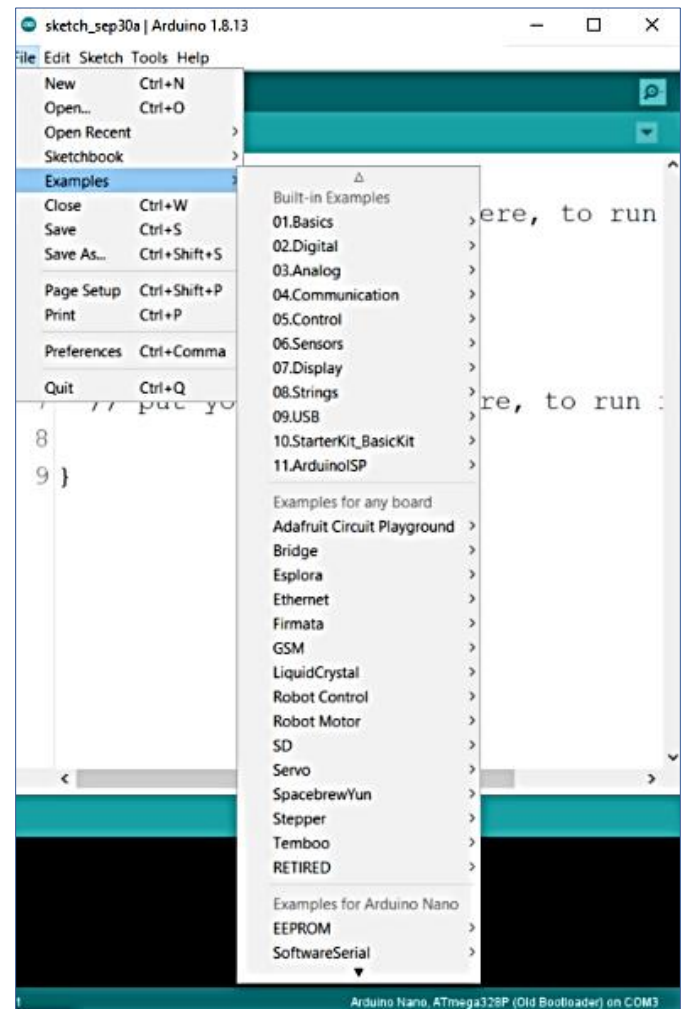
sketch_sep30a | Arduino 1.8.13

File Edit Sketch Tools Help

New Ctrl+N
Open... Ctrl+O
Open Recent
Sketchbook
Examples
Close Ctrl+W
Save Ctrl+S
Save As... Ctrl+Shift+S
Page Setup Ctrl+Shift+P
Print Ctrl+P
Preferences Ctrl+Comma
Quit Ctrl+Q

Built-in Examples
01.Basics
02.Digital
03.Analog
04.Communication
05.Control
06.Sensors
07.Display
08.Strings
09.USB
10.StarterKit_BasicKit
11.ArduinoISP

Examples for any board
Adafruit Circuit Playground
Bridge
Esplora
Ethernet
Firmata
GSM
LiquidCrystal
Robot Control
Robot Motor
SD
Servo
SpacebrewYun
Stepper
Temboo
RETIRED

Examples for Arduino Nano
EEPROM
SoftwareSerial

ere, to run

// put yo re, to run
8
9 }

Arduino Nano, ATmega328P (Old Bootloader) on COM3